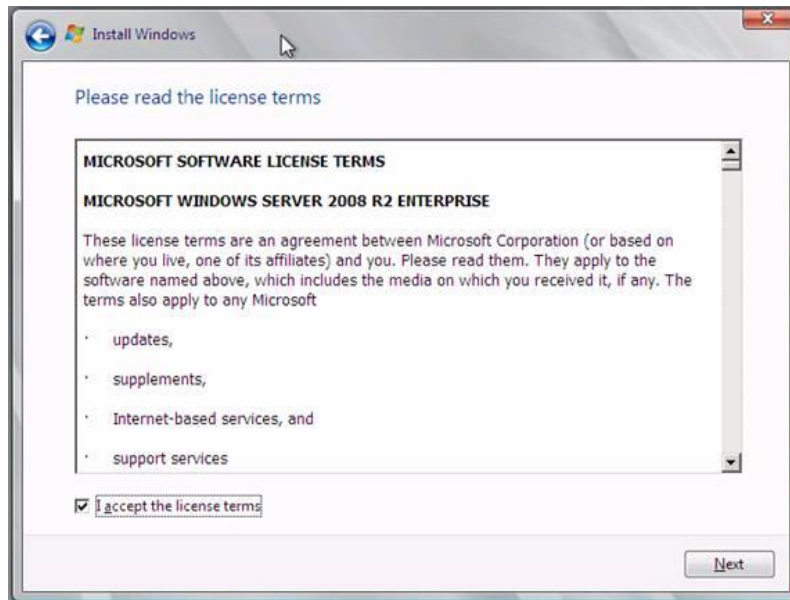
Install Windows

Please read the license terms

MICROSOFT SOFTWARE LICENSE TERMS

MICROSOFT WINDOWS SERVER 2008 R2 ENTERPRISE

These license terms are an agreement between Microsoft Corporation (or based on where you live, one of its affiliates) and you. Please read them. They apply to the software named above, which includes the media on which you received it, if any. The terms also apply to any Microsoft

· updates,

· supplements,

· Internet-based services, and

· support services

☑ I accept the license terms

Next